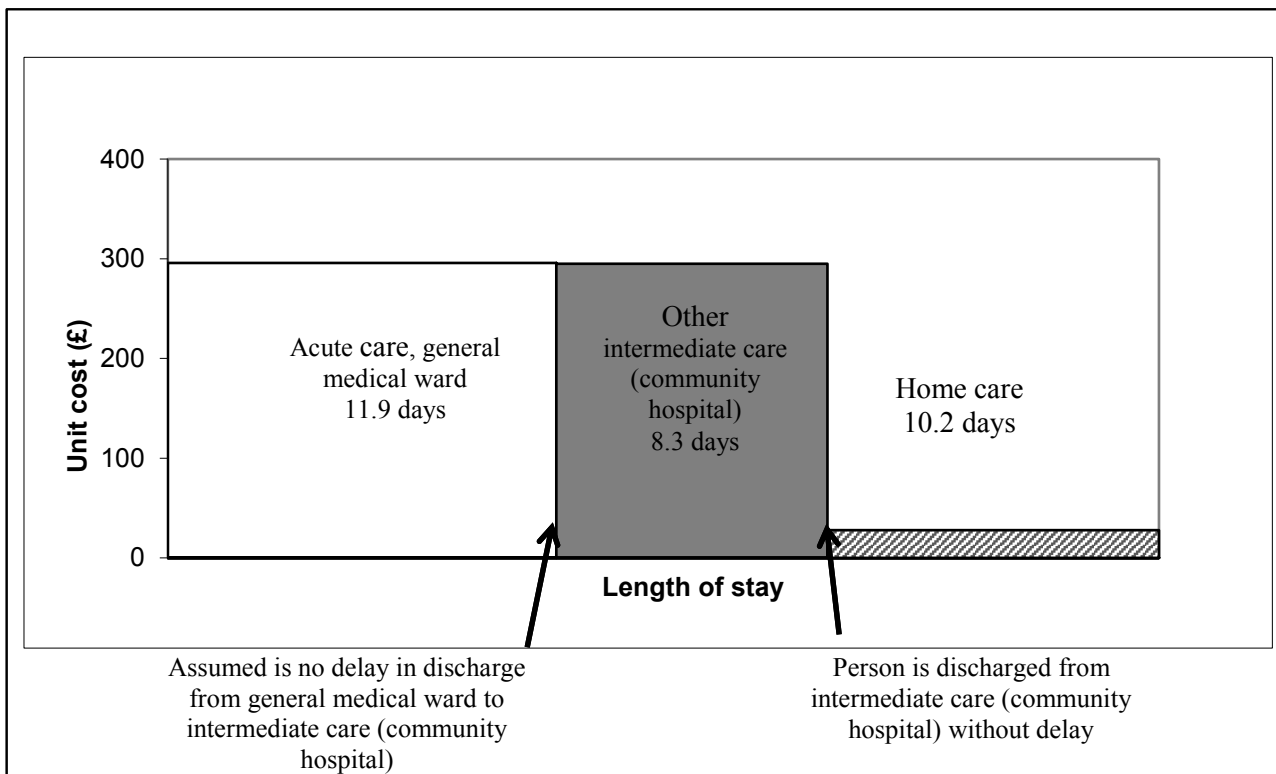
400
300
200
100
0

Unit cost (£)

Acute care, general medical ward
11.9 days

Other intermediate care (community hospital)
8.3 days

Home care
10.2 days

Length of stay

Assumed is no delay in discharge from general medical ward to intermediate care (community hospital)

Person is discharged from intermediate care (community hospital) without delay